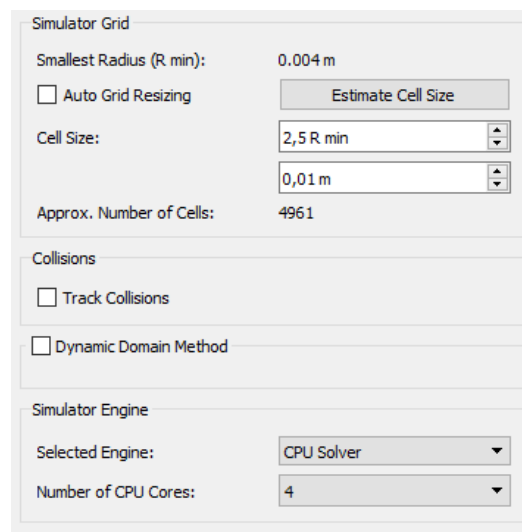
Simulator Grid

Smallest Radius (R min): 0.004 m

Auto Grid Resizing

Estimate Cell Size

Cell Size: 2,5 R min

0,01 m

Approx. Number of Cells: 4961

Collisions

Track Collisions

Dynamic Domain Method

Simulator Engine

Selected Engine: CPU Solver

Number of CPU Cores: 4